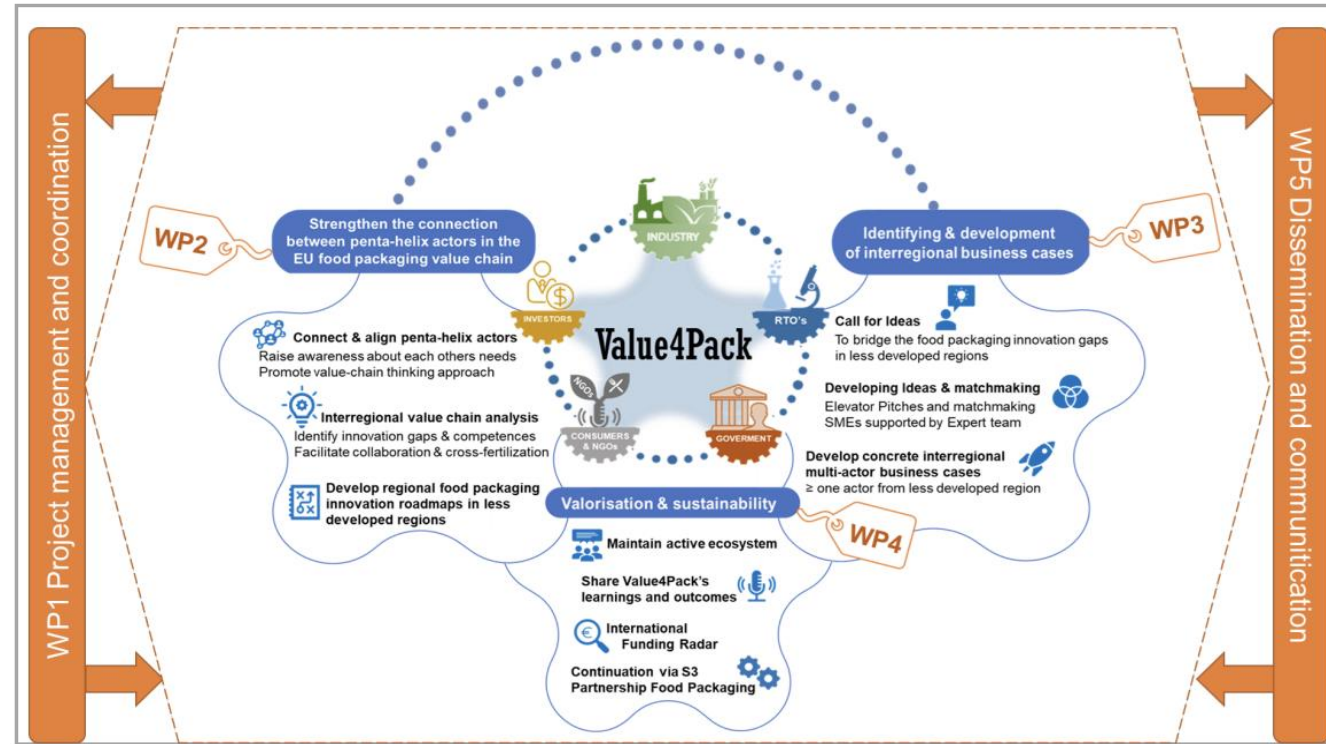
WP1 Project management and coordination

WP2

Strengthen the connection between penta-helix actors in the EU food packaging value chain

Connect & align penta-helix actors
Raise awareness about each others needs
Promote value-chain thinking approach

Interregional value chain analysis
Identify innovation gaps & competences
Facilitate collaboration & cross-fertilization

Develop regional food packaging innovation roadmaps in less developed regions

INDUSTRY

INVESTORS

RTO's

Value4Pack

NGOs

CONSUMERS & NGOs

GOVERMENT

WP3

Identifying & development of interregional business cases

Call for Ideas
To bridge the food packaging innovation gaps in less developed regions

Developing Ideas & matchmaking
Elevator Pitches and matchmaking
SMEs supported by Expert team

Develop concrete interregional multi-actor business cases
≥ one actor from less developed region

Valorisation & sustainability

WP4

Maintain active ecosystem

Share Value4Pack's learnings and outcomes

International Funding Radar

Continuation via S3 Partnership Food Packaging

WP5 Dissemination and communitication